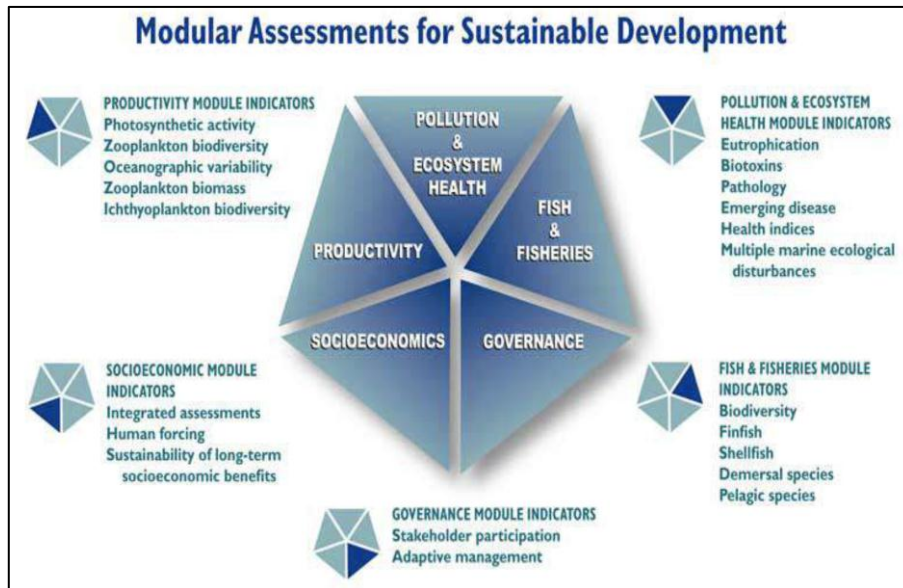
Modular Assessments for Sustainable Development

PRODUCTIVITY MODULE INDICATORS
Photosynthetic activity
Zooplankton biodiversity
Oceanographic variability
Zooplankton biomass
Ichthyoplankton biodiversity

POLLUTION & ECOSYSTEM HEALTH

FISH & FISHERIES

PRODUCTIVITY

SOCIOECONOMICS

GOVERNANCE

POLLUTION & ECOSYSTEM HEALTH MODULE INDICATORS
Eutrophication
Biotoxins
Pathology
Emerging disease
Health indices
Multiple marine ecological disturbances

SOCIOECONOMIC MODULE INDICATORS
Integrated assessments
Human forcing
Sustainability of long-term socioeconomic benefits

FISH & FISHERIES MODULE INDICATORS
Biodiversity
Finfish
Shellfish
Demersal species
Pelagic species

GOVERNANCE MODULE INDICATORS
Stakeholder participation
Adaptive management